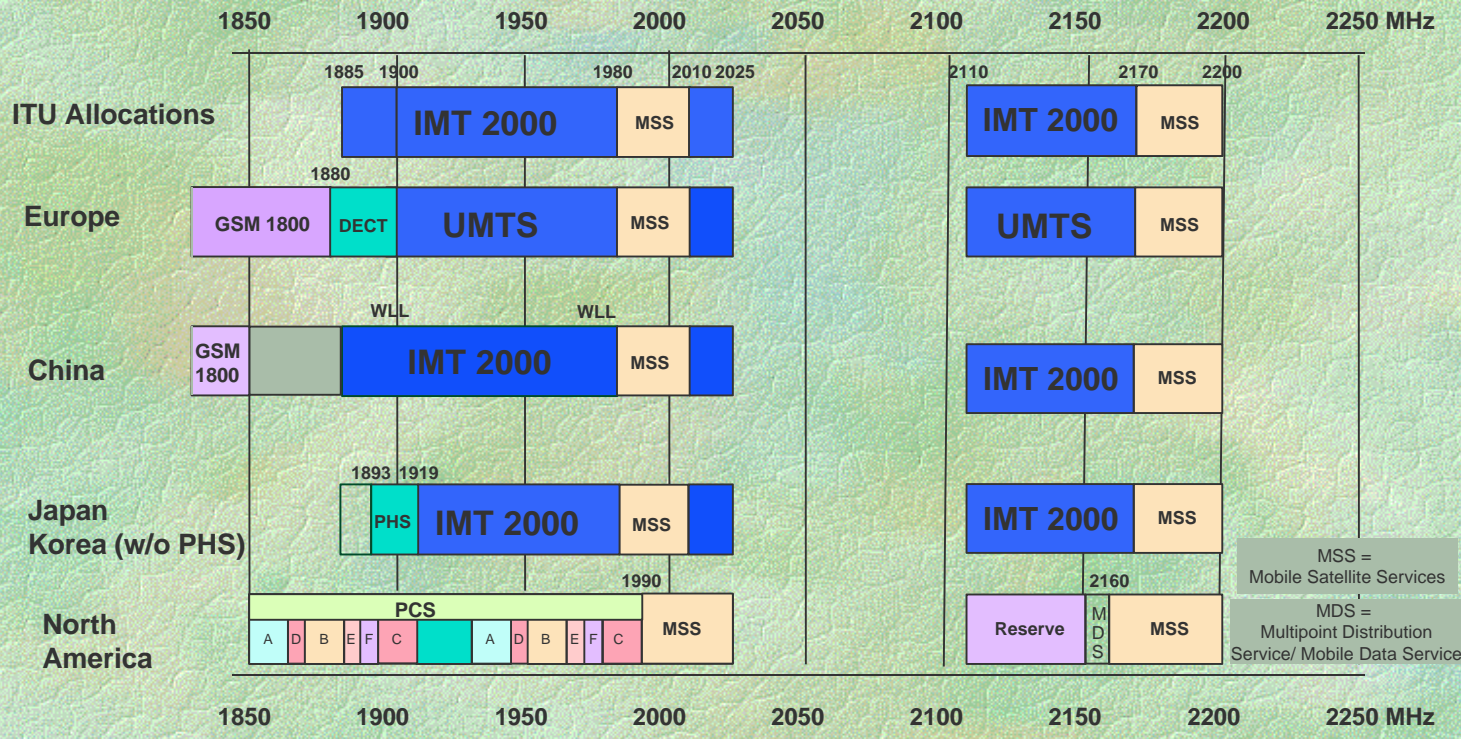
1850 1900 1950 2000 2050 2100 2150 2200 2250 MHz

1885 1900 1980 2010 2025 2110 2170 2200

ITU Allocations
IMT 2000
MSS
IMT 2000
MSS

1880
Europe
GSM 1800
DECT
UMTS
MSS
UMTS
MSS

WLL WLL
China
GSM 1800
IMT 2000
MSS
IMT 2000
MSS

1893 1919
Japan
Korea (w/o PHS)
PHS
IMT 2000
MSS
IMT 2000
MSS

MSS = Mobile Satellite Services

1990
2160
North America
PCS
A D B E F C A D B E F C
MSS
Reserve
MDS
MSS

MDS = Multipoint Distribution Service/ Mobile Data Service

1850 1900 1950 2000 2050 2100 2150 2200 2250 MHz